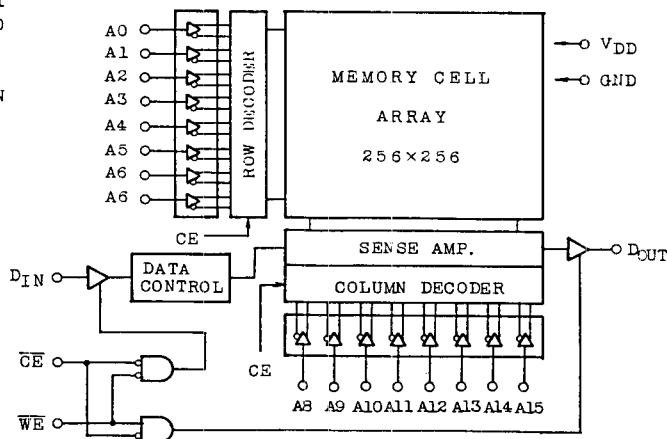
A0
A1
A2
A3
A4
A5
A6
A6
ROW DECODER
MEMORY CELL
ARRAY
256×256
$V_{DD}$
GND
CE
SENSE AMP.
$D_{IN}$
DATA CONTROL
COLUMN DECODER
$D_{OUT}$
CE
$\overline{CE}$
$\overline{WE}$
A8 A9 A10 A11 A12 A13 A14 A15